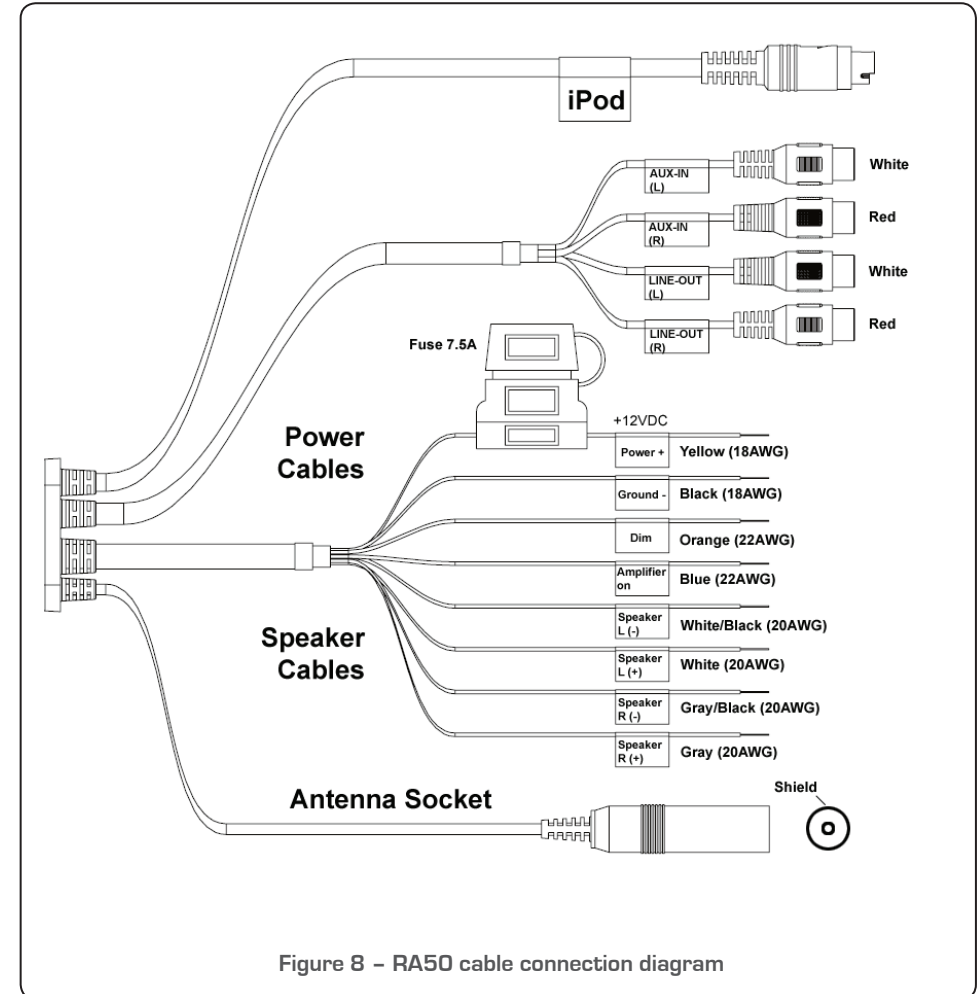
iPod

AUX-IN (L)
White

AUX-IN (R)
Red

LINE-OUT (L)
White

LINE-OUT (R)
Red

Fuse 7.5A

+12VDC

Power Cables

Power +
Yellow (18AWG)

Ground -
Black (18AWG)

Dim
Orange (22AWG)

Amplifier on
Blue (22AWG)

Speaker Cables

Speaker L (-)
White/Black (20AWG)

Speaker L (+)
White (20AWG)

Speaker R (-)
Gray/Black (20AWG)

Speaker R (+)
Gray (20AWG)

Antenna Socket

Shield

Figure 8 – RA50 cable connection diagram